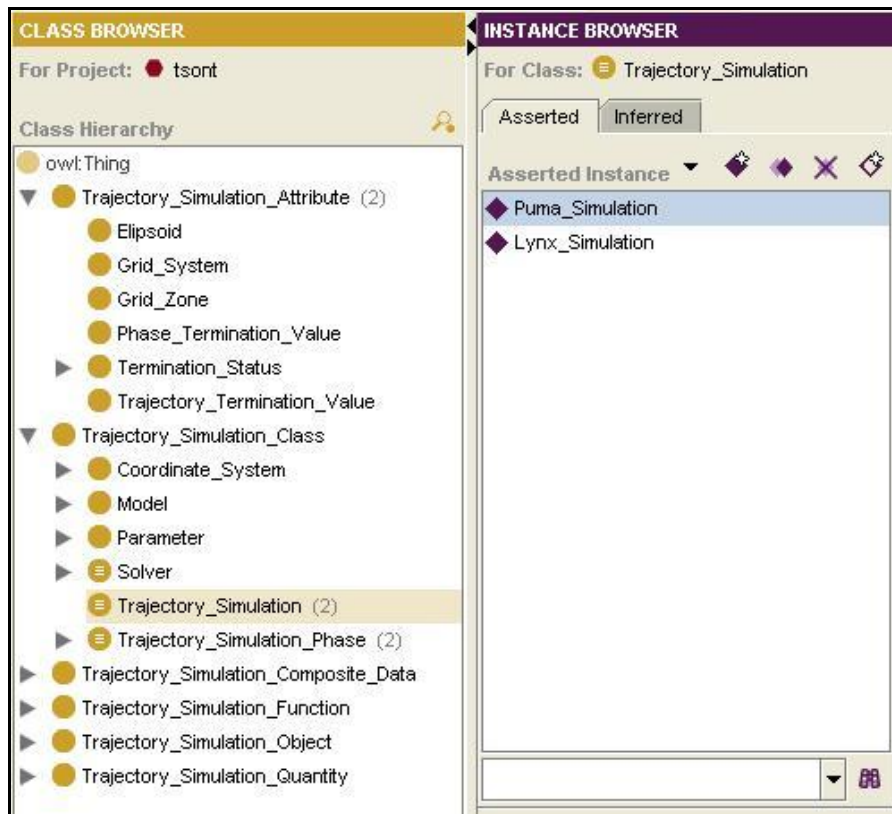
CLASS BROWSER

For Project: tsont

Class Hierarchy

owl:Thing
Trajectory_Simulation_Attribute (2)
Elipsoid
Grid_System
Grid_Zone
Phase_Termination_Value
Termination_Status
Trajectory_Termination_Value
Trajectory_Simulation_Class
Coordinate_System
Model
Parameter
Solver
Trajectory_Simulation (2)
Trajectory_Simulation_Phase (2)
Trajectory_Simulation_Composite_Data
Trajectory_Simulation_Function
Trajectory_Simulation_Object
Trajectory_Simulation_Quantity

INSTANCE BROWSER

For Class: Trajectory_Simulation

Asserted | Inferred

Asserted Instance

Puma_Simulation
Lynx_Simulation